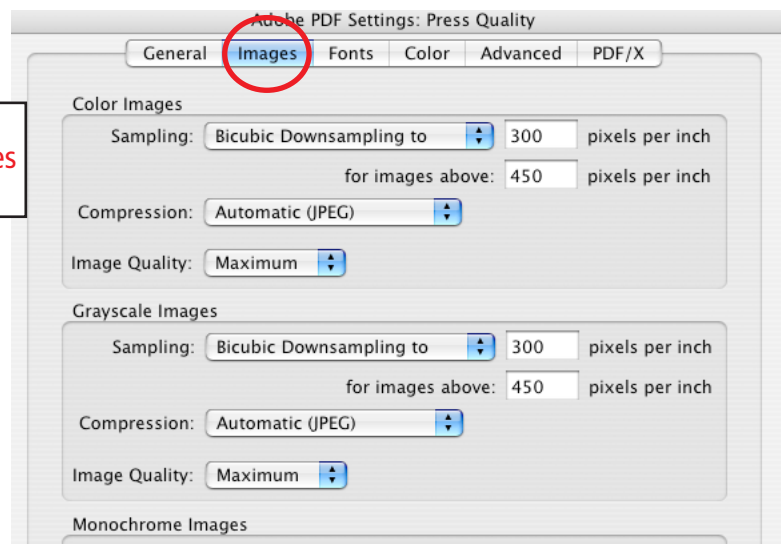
Adobe PDF Settings: Press Quality

General | Images | Fonts | Color | Advanced | PDF/X

es

Color Images

Sampling: Bicubic Downsampling to 300 pixels per inch

for images above: 450 pixels per inch

Compression: Automatic (JPEG)

Image Quality: Maximum

Grayscale Images

Sampling: Bicubic Downsampling to 300 pixels per inch

for images above: 450 pixels per inch

Compression: Automatic (JPEG)

Image Quality: Maximum

Monochrome Images